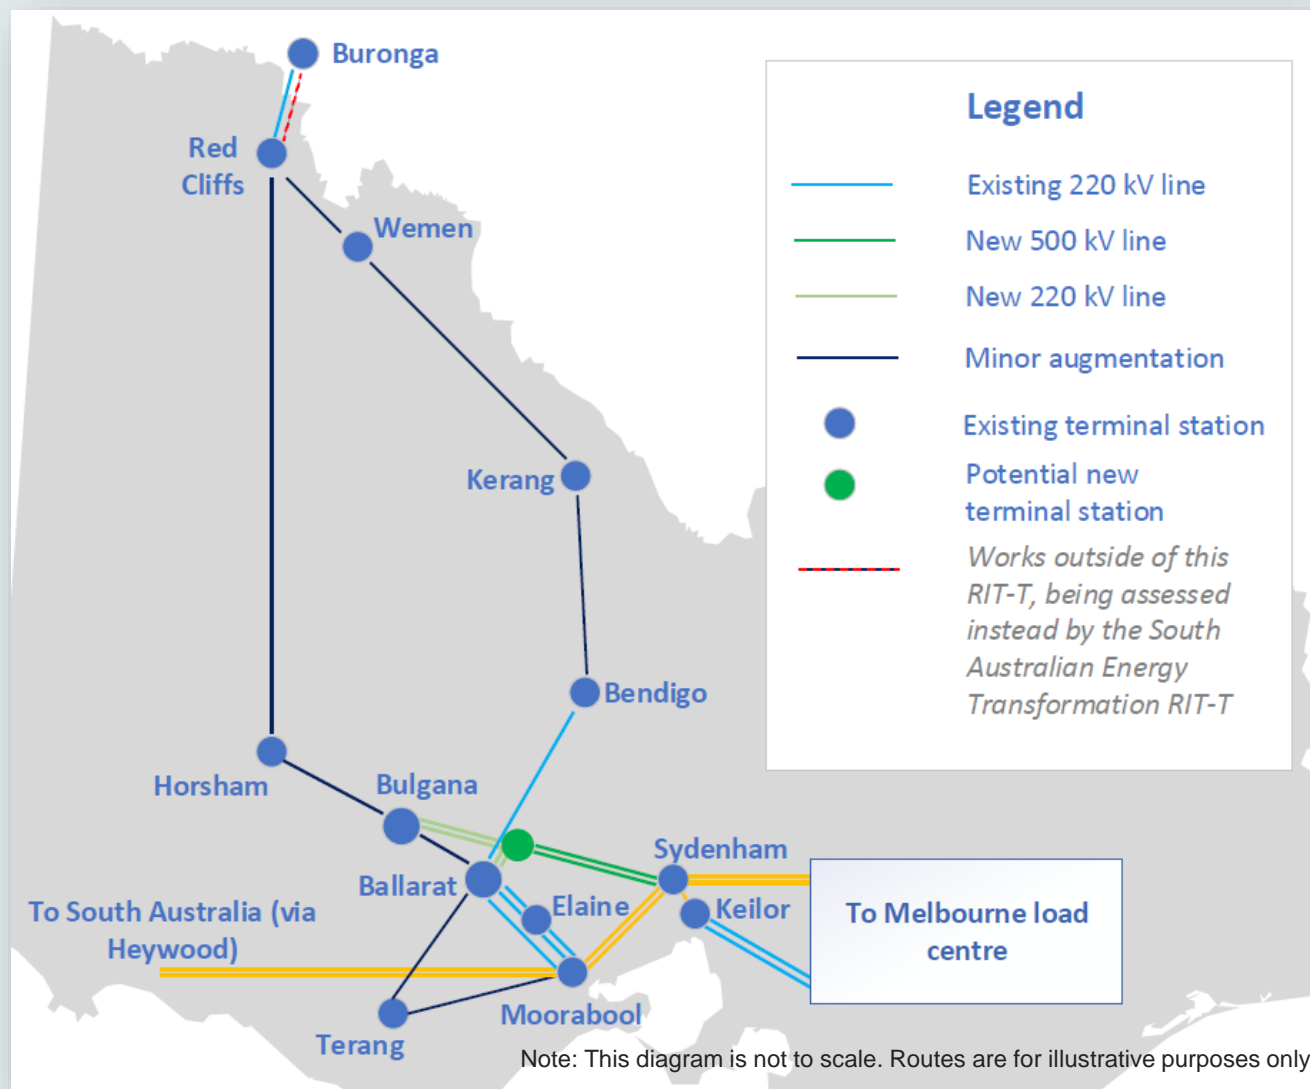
Buronga

Red Cliffs

Wemen

Kerang

Bendigo

Horsham

Bulgana

Ballarat

Elaine

Sydenham

Keilor

To South Australia (via Heywood)

Moorabool

Terang

To Melbourne load centre

Legend

Existing 220 kV line

New 500 kV line

New 220 kV line

Minor augmentation

Existing terminal station

Potential new terminal station

*Works outside of this RIT-T, being assessed instead by the South Australian Energy Transformation RIT-T*

Note: This diagram is not to scale. Routes are for illustrative purposes only